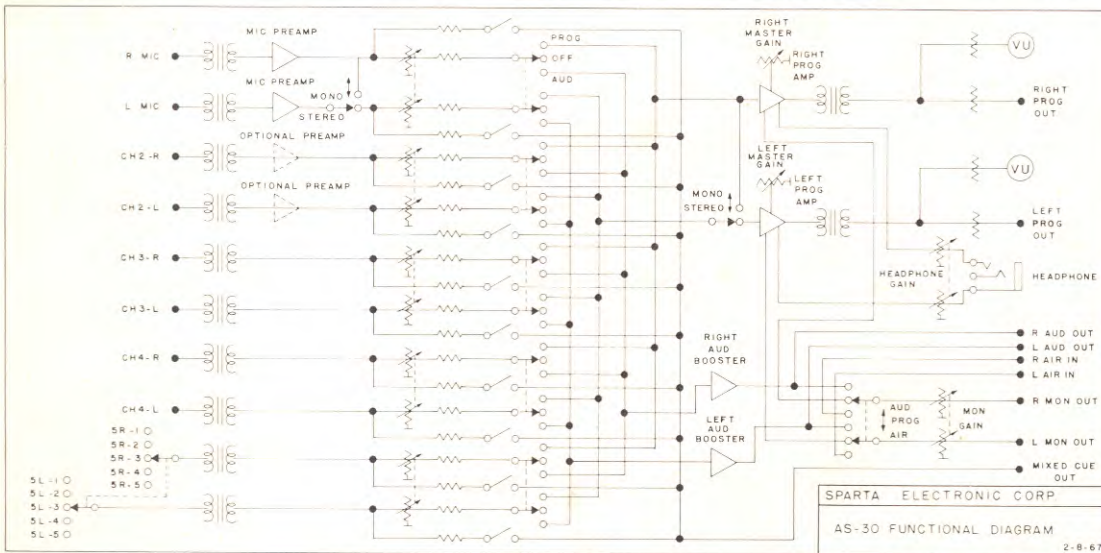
R MIC
MIC PREAMP
L MIC
MIC PREAMP
MONO
STEREO
CH2-R
OPTIONAL PREAMP
CH2-L
OPTIONAL PREAMP
CH3-R
CH3-L
CH4-R
CH4-L
5R-1
5R-2
5R-3
5R-4
5R-5
5L-1
5L-2
5L-3
5L-4
5L-5
PROG
OFF
AUD
RIGHT MASTER GAIN
RIGHT PROG AMP
LEFT MASTER GAIN
LEFT PROG AMP
MONO
STEREO
VU
RIGHT PROG OUT
VU
LEFT PROG OUT
HEADPHONE GAIN
HEADPHONE
RIGHT AUD BOOSTER
LEFT AUD BOOSTER
R AUD OUT
L AUD OUT
R AIR IN
L AIR IN
AUD
PROG
AIR
MON GAIN
R MON OUT
L MON OUT
MIXED CUE OUT
SPARTA ELECTRONIC CORP
AS-30 FUNCTIONAL DIAGRAM
2-8-67